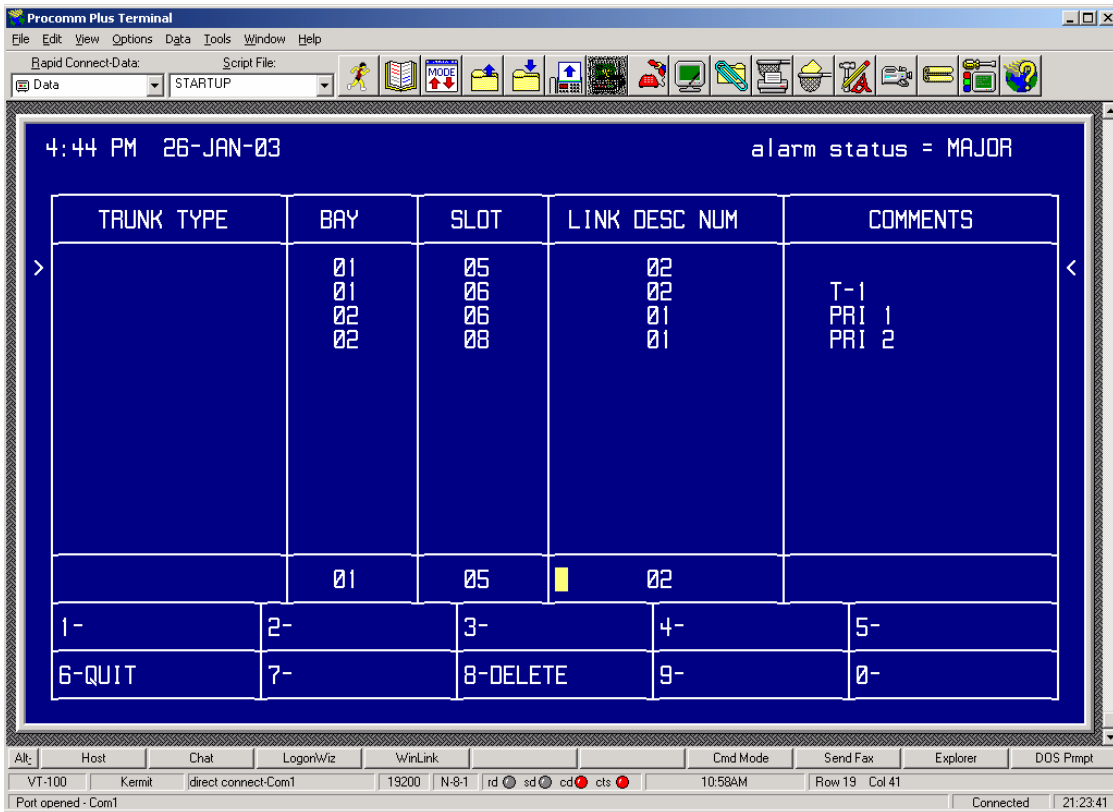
Procomm Plus Terminal

File Edit View Options Data Tools Window Help

Rapid Connect-Data: Script File:
Data STARTUP

MODE

4:44 PM 26-JAN-03 alarm status = MAJOR

| TRUNK TYPE | BAY | SLOT | LINK DESC NUM | COMMENTS |
|---|---|---|---|---|
| | 01 | 05 | 02 | |
| | 01 | 06 | 02 | T-1 |
| | 02 | 06 | 01 | PRI 1 |
| | 02 | 08 | 01 | PRI 2 |
| | 01 | 05 | 02 | |

| 1- | 2- | 3- | 4- | 5- |
|---|---|---|---|---|
| 6-QUIT | 7- | 8-DELETE | 9- | 0- |

Alt: Host Chat LogonWiz WinLink Cmd Mode Send Fax Explorer DOS Prmpt

VT-100 Kermit direct connect-Com1 19200 N-8-1 rd sd cd cts 10:58AM Row 19 Col 41

Port opened - Com1 Connected 21:23:41